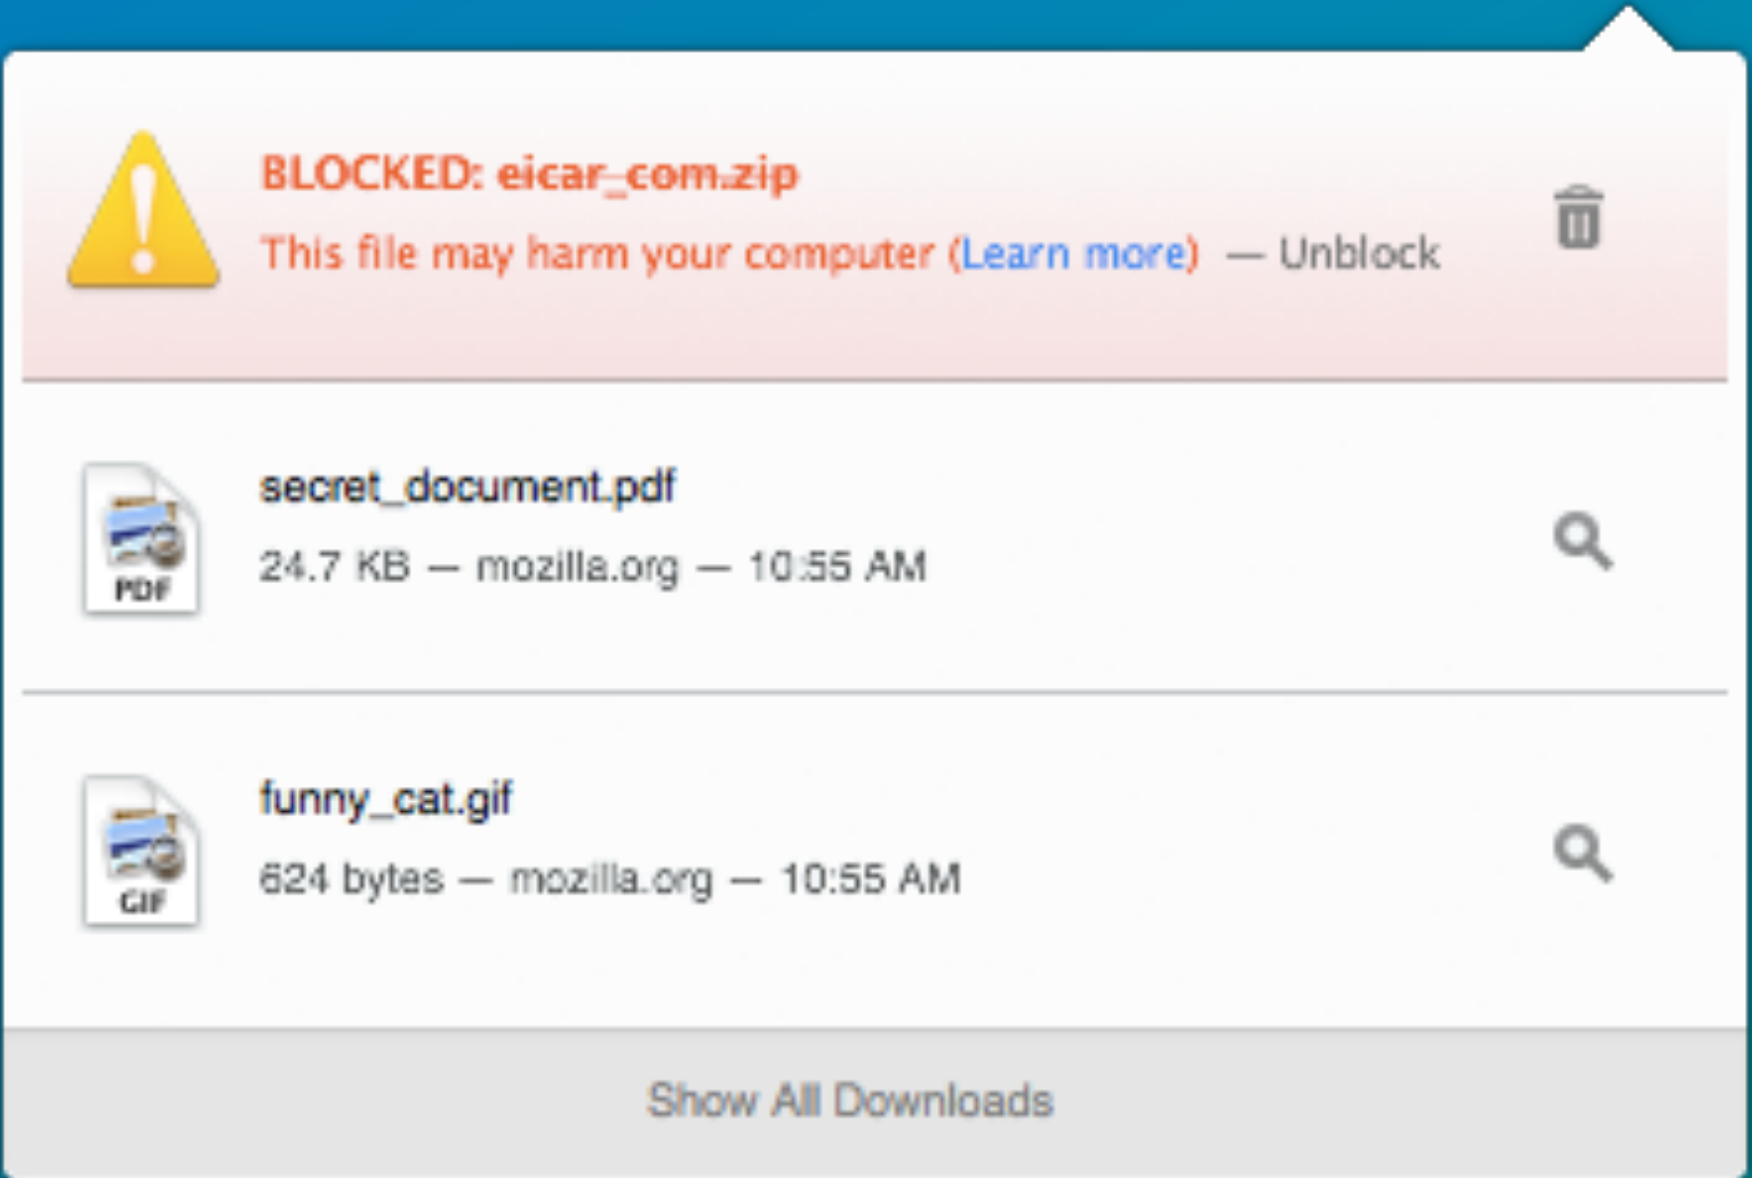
BLOCKED: eicar_com.zip

This file may harm your computer (Learn more) — Unblock

PDF

secret_document.pdf

24.7 KB — mozilla.org — 10:55 AM

GIF

funny_cat.gif

624 bytes — mozilla.org — 10:55 AM

Show All Downloads